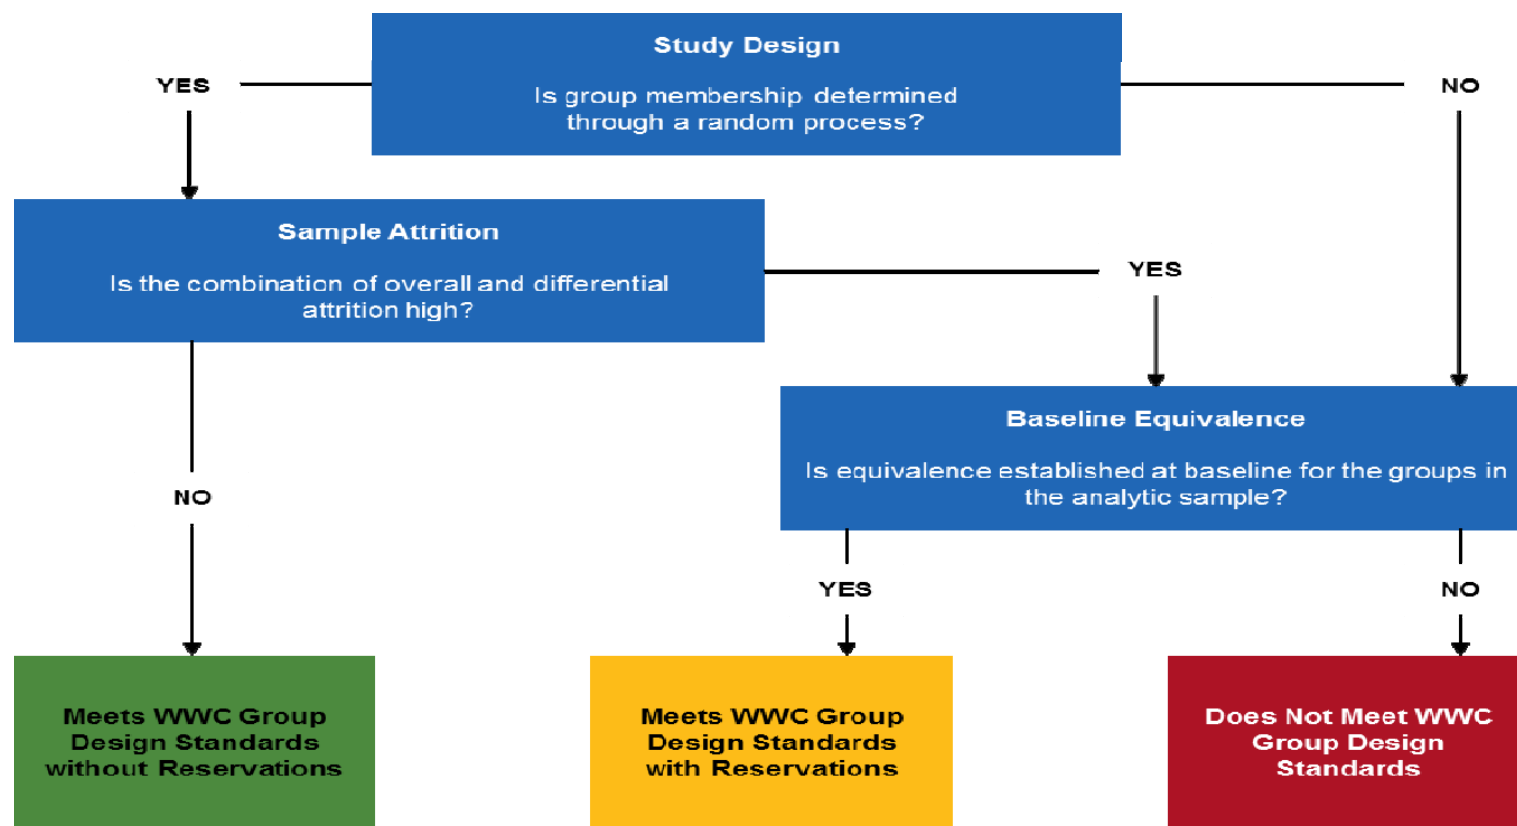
YES

Study Design

Is group membership determined through a random process?

NO

Sample Attrition

Is the combination of overall and differential attrition high?

YES

NO

Baseline Equivalence

Is equivalence established at baseline for the groups in the analytic sample?

YES

NO

Meets WWC Group Design Standards without Reservations

Meets WWC Group Design Standards with Reservations

Does Not Meet WWC Group Design Standards